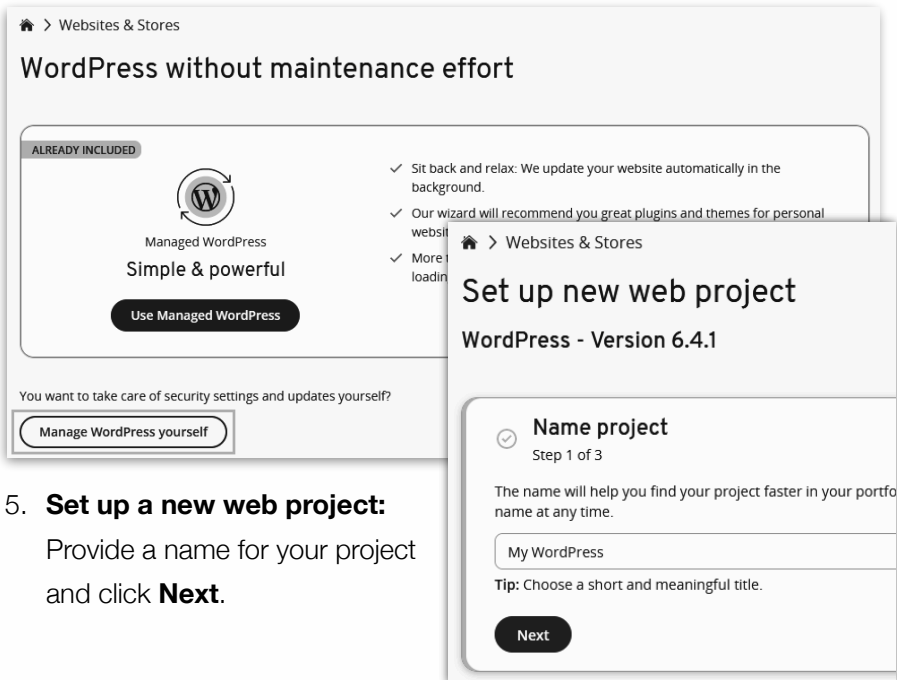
> Websites & Stores

WordPress without maintenance effort

ALREADY INCLUDED

Managed WordPress

Simple & powerful

Use Managed WordPress

✓ Sit back and relax: We update your website automatically in the background.

✓ Our wizard will recommend you great plugins and themes for personal websit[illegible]

✓ More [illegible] loadin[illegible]

You want to take care of security settings and updates yourself?

Manage WordPress yourself

> Websites & Stores

Set up new web project

WordPress - Version 6.4.1

Name project

Step 1 of 3

The name will help you find your project faster in your portfo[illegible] name at any time.

My WordPress

Tip: Choose a short and meaningful title.

Next

5. **Set up a new web project:** Provide a name for your project and click **Next**.